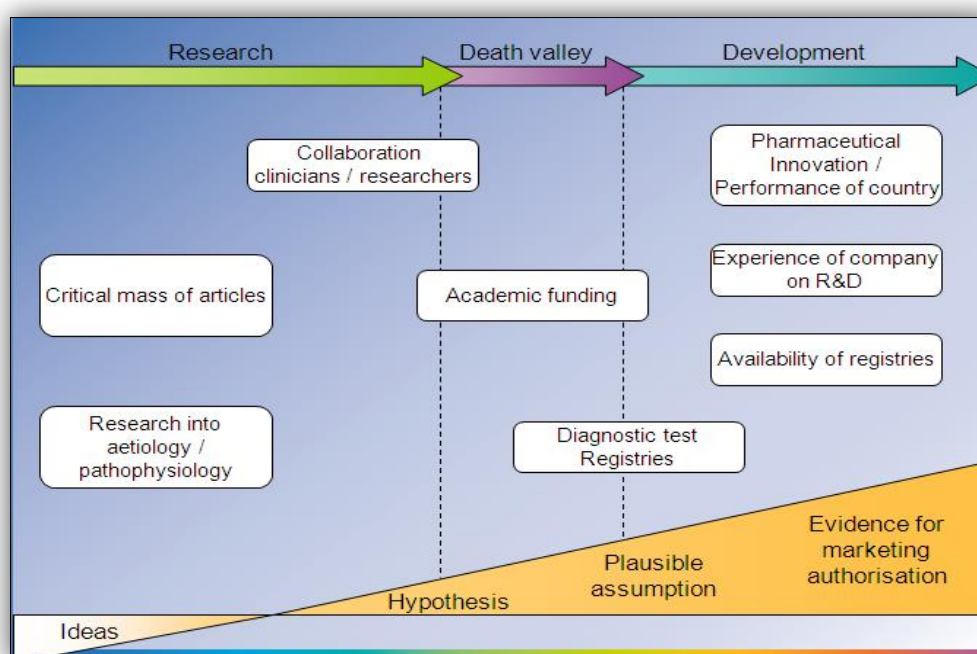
Research

Death valley

Development

Collaboration clinicians / researchers

Pharmaceutical Innovation / Performance of country

Critical mass of articles

Academic funding

Experience of company on R&D

Availability of registries

Research into aetiology / pathophysiology

Diagnostic test Registries

Evidence for marketing authorisation

Plausible assumption

Hypothesis

Ideas